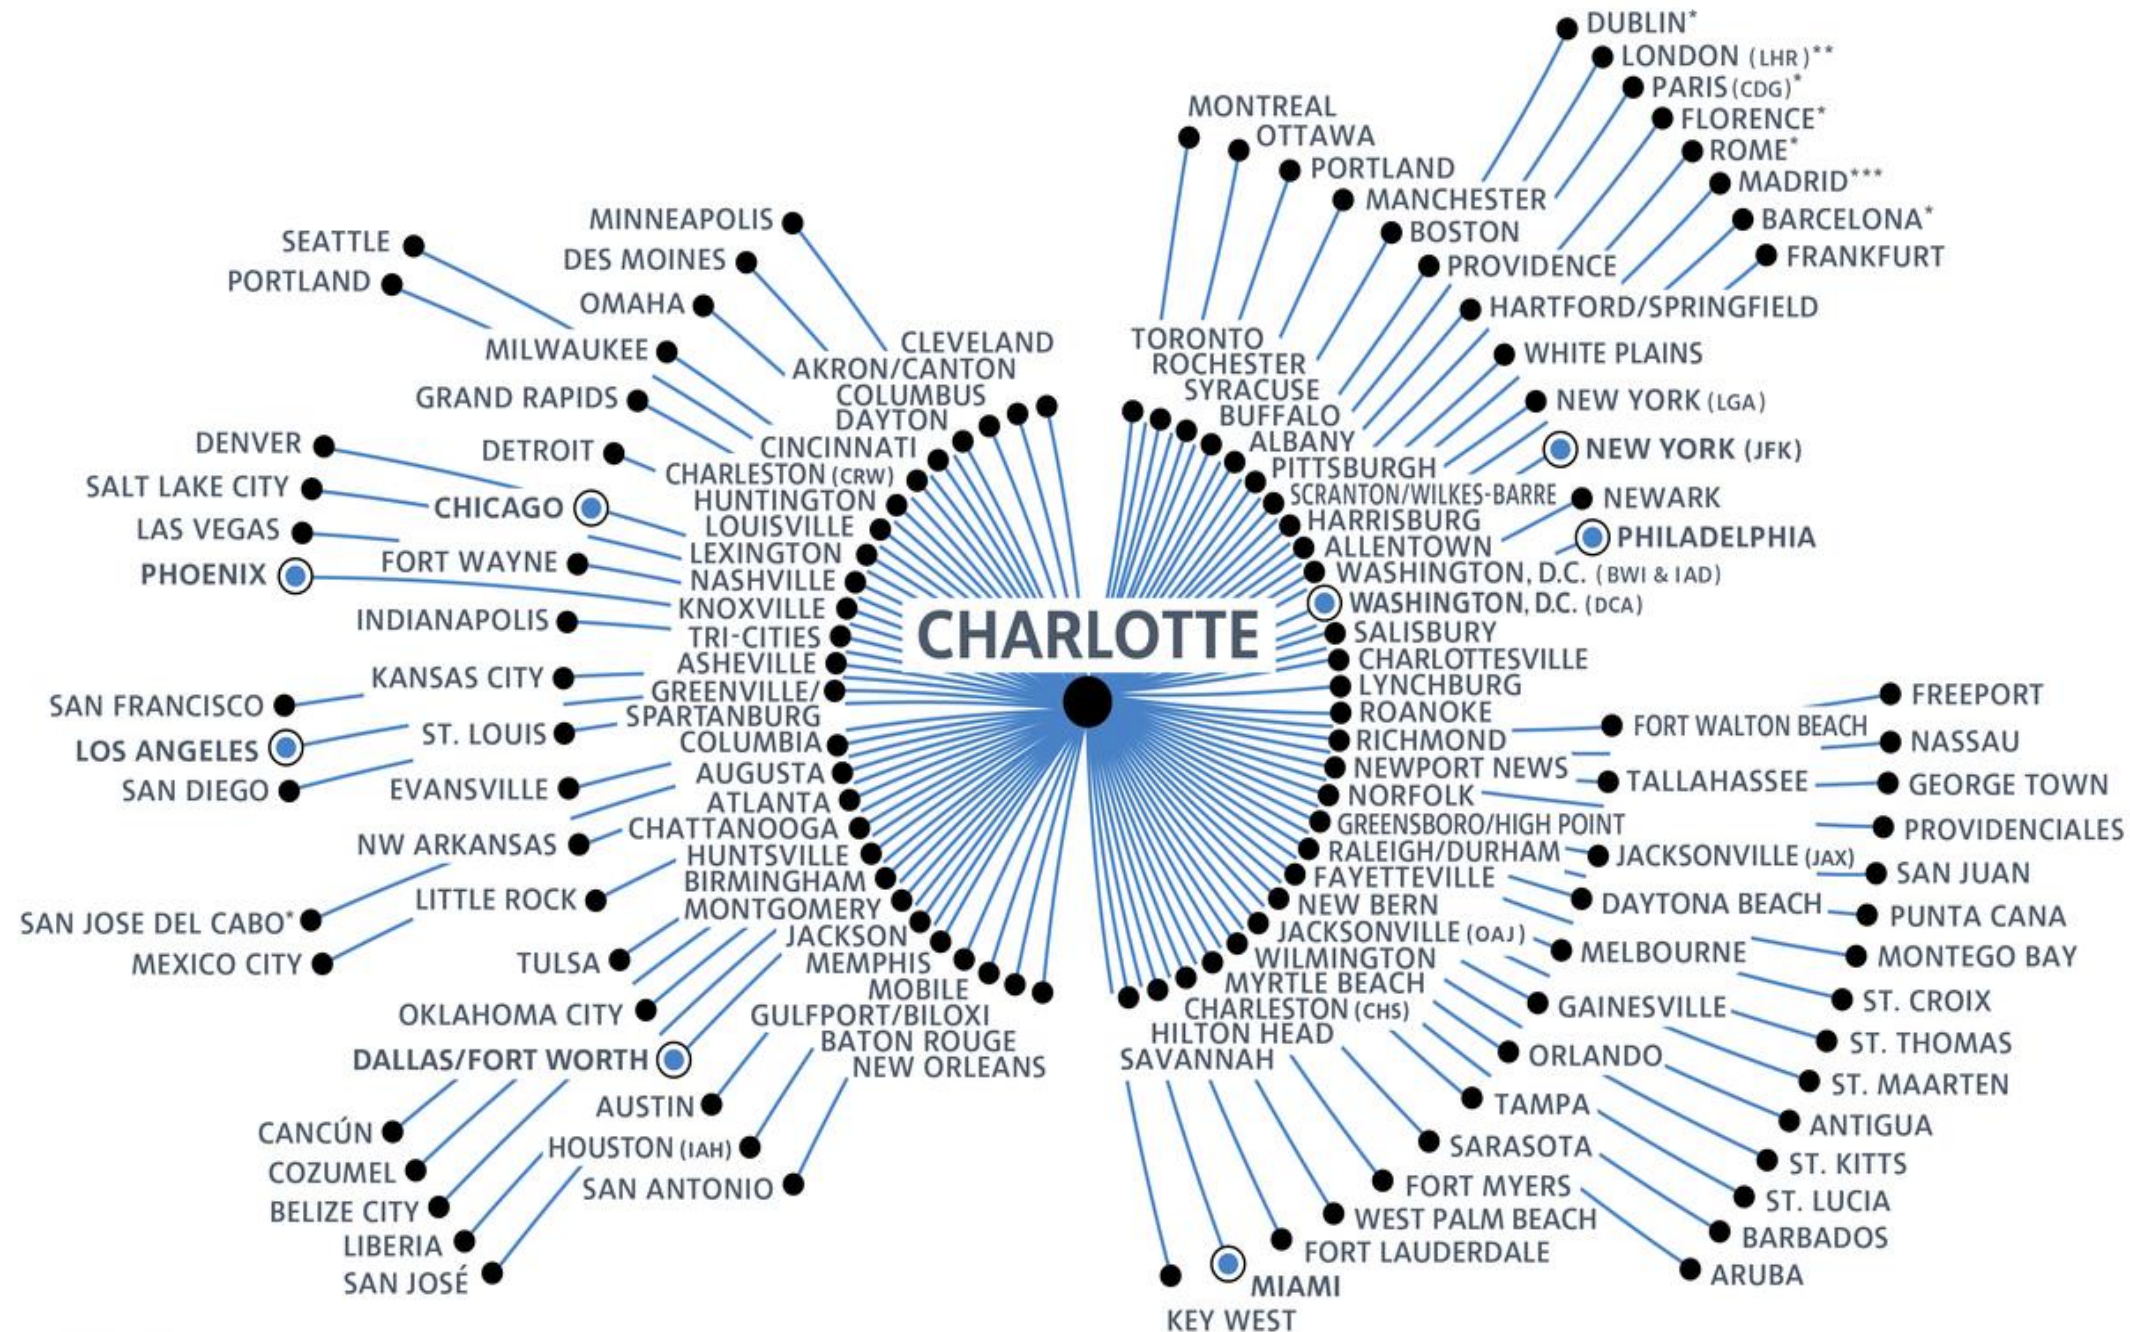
DUBLIN*
LONDON (LHR)**
PARIS (CDG)*
FLORENCE*
ROME*
MADRID***
BARCELONA*
FRANKFURT

MONTREAL
OTTAWA
PORTLAND
MANCHESTER
BOSTON
PROVIDENCE
HARTFORD/SPRINGFIELD

SEATTLE
PORTLAND
MINNEAPOLIS
DES MOINES
OMAHA
MILWAUKEE
CLEVELAND
AKRON/CANTON
COLUMBUS
DAYTON
GRAND RAPIDS
DENVER
DETROIT
CINCINNATI
CHARLESTON (CRW)
SALT LAKE CITY
CHICAGO
HUNTINGTON
LAS VEGAS
LOUISVILLE
LEXINGTON
FORT WAYNE
PHOENIX
NASHVILLE
KNOXVILLE
INDIANAPOLIS
TRI-CITIES
ASHEVILLE
KANSAS CITY
GREENVILLE/SPARTANBURG
SAN FRANCISCO
ST. LOUIS
LOS ANGELES
COLUMBIA
AUGUSTA
SAN DIEGO
EVANSVILLE
ATLANTA
CHATTANOOGA
NW ARKANSAS
HUNTSVILLE
BIRMINGHAM
LITTLE ROCK
MONTGOMERY
SAN JOSE DEL CABO*
JACKSON
MEXICO CITY
TULSA
MEMPHIS
MOBILE
OKLAHOMA CITY
GULFPORT/BILOXI
BATON ROUGE
DALLAS/FORT WORTH
NEW ORLEANS
AUSTIN
CANCÚN
HOUSTON (IAH)
COZUMEL
SAN ANTONIO
BELIZE CITY
LIBERIA
SAN JOSÉ

CHARLOTTE

TORONTO
ROCHESTER
SYRACUSE
BUFFALO
ALBANY
PITTSBURGH
SCRANTON/WILKES-BARRE
HARRISBURG
ALLENTOWN
WASHINGTON, D.C. (BWI & IAD)
WASHINGTON, D.C. (DCA)
SALISBURY
CHARLOTTESVILLE
LYNCHBURG
ROANOKE
RICHMOND
NEWPORT NEWS
NORFOLK
GREENSBORO/HIGH POINT
RALEIGH/DURHAM
FAYETTEVILLE
NEW BERN
JACKSONVILLE (OAJ)
WILMINGTON
MYRTLE BEACH
CHARLESTON (CHS)
HILTON HEAD
SAVANNAH
WHITE PLAINS
NEW YORK (LGA)
NEW YORK (JFK)
NEWARK
PHILADELPHIA
FREEPORT
FORT WALTON BEACH
NASSAU
TALLAHASSEE
GEORGE TOWN
PROVIDENCIALES
JACKSONVILLE (JAX)
SAN JUAN
DAYTONA BEACH
PUNTA CANA
MELBOURNE
MONTEGO BAY
ST. CROIX
GAINESVILLE
ST. THOMAS
ORLANDO
ST. MAARTEN
TAMPA
ANTIGUA
SARASOTA
ST. KITTS
FORT MYERS
ST. LUCIA
WEST PALM BEACH
BARBADOS
FORT LAUDERDALE
ARUBA
MIAMI
KEY WEST